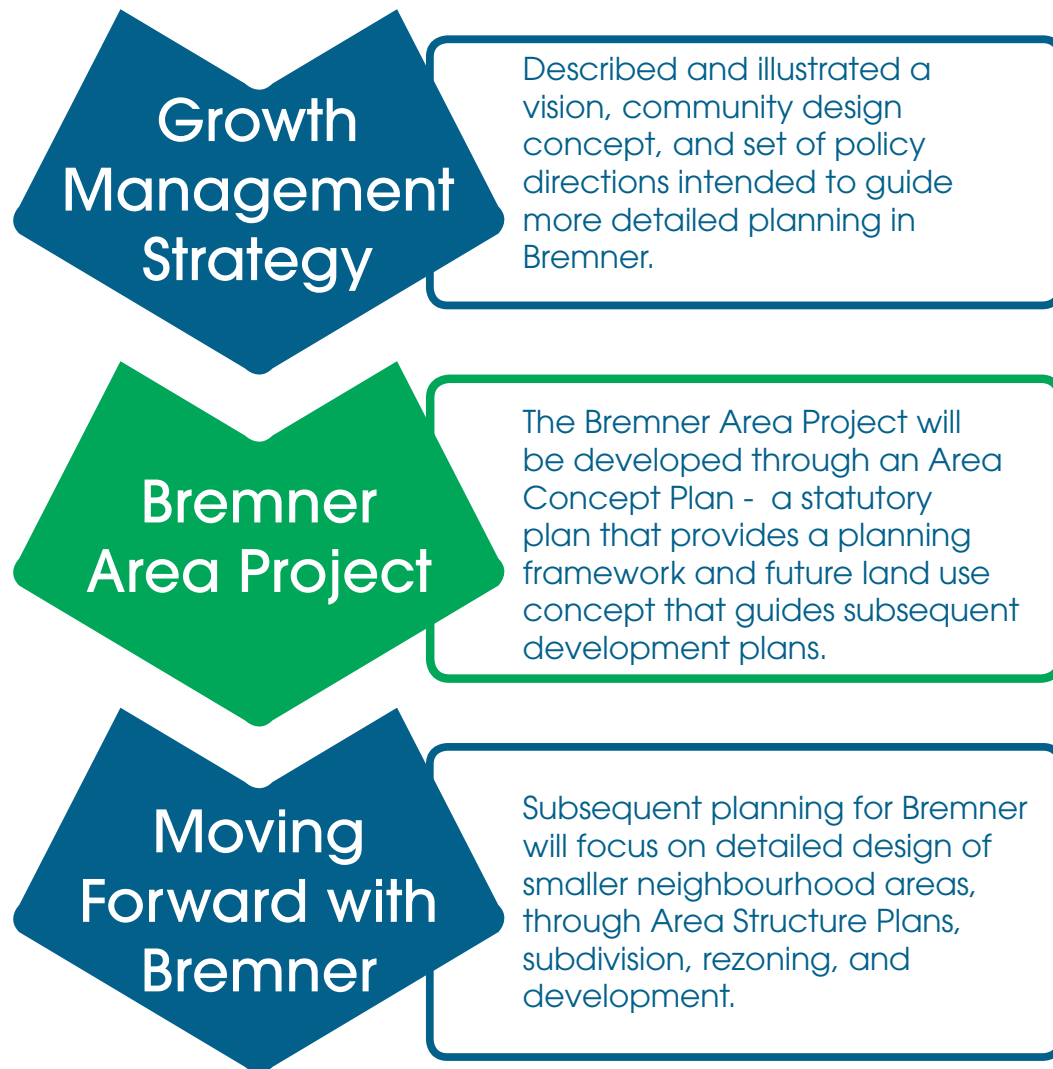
Growth Management Strategy

Described and illustrated a vision, community design concept, and set of policy directions intended to guide more detailed planning in Bremner.

Bremner Area Project

The Bremner Area Project will be developed through an Area Concept Plan - a statutory plan that provides a planning framework and future land use concept that guides subsequent development plans.

Moving Forward with Bremner

Subsequent planning for Bremner will focus on detailed design of smaller neighbourhood areas, through Area Structure Plans, subdivision, rezoning, and development.